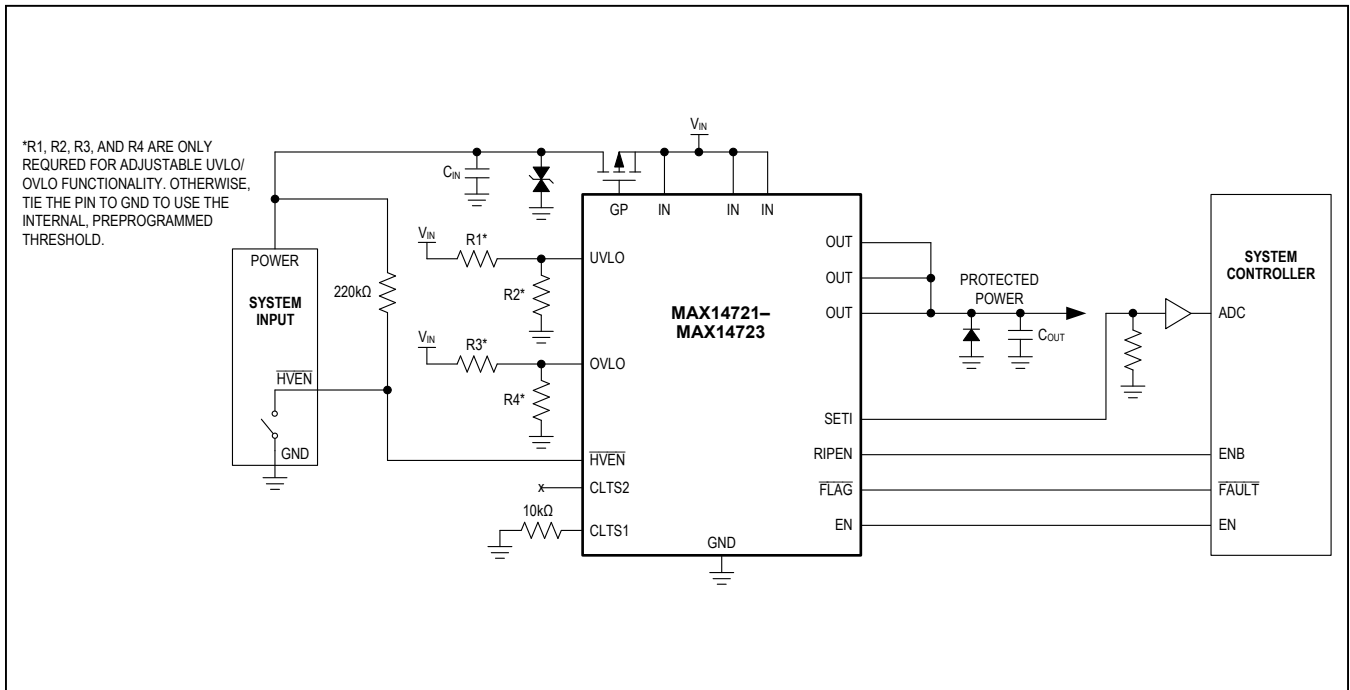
*R1, R2, R3, AND R4 ARE ONLY REQURED FOR ADJUSTABLE UVLO/ OVLO FUNCTIONALITY. OTHERWISE, TIE THE PIN TO GND TO USE THE INTERNAL, PREPROGRAMMED THRESHOLD.

$V_{IN}$

$C_{IN}$

GP IN IN IN

POWER

SYSTEM INPUT

$\overline{HVEN}$

GND

220kΩ

$V_{IN}$ R1*

R2*

$V_{IN}$ R3*

R4*

UVLO

OVLO

$\overline{HVEN}$

CLTS2

CLTS1

10kΩ

MAX14721–
MAX14723

GND

OUT
OUT
OUT

SETI
RIPEN
$\overline{FLAG}$
EN

PROTECTED POWER

$C_{OUT}$

SYSTEM CONTROLLER

ADC

ENB

$\overline{FAULT}$

EN